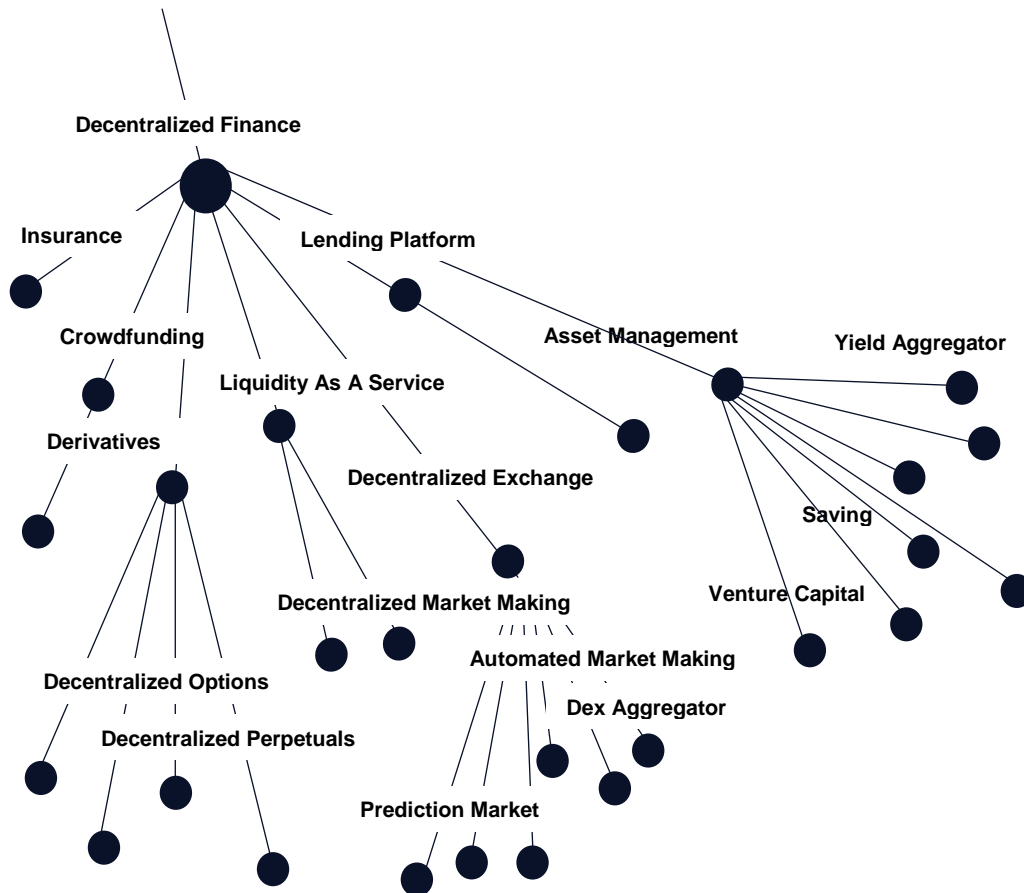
Decentralized Finance

Insurance

Lending Platform

Crowdfunding

Asset Management

Yield Aggregator

Liquidity As A Service

Derivatives

Decentralized Exchange

Saving

Venture Capital

Decentralized Market Making

Automated Market Making

Decentralized Options

Dex Aggregator

Decentralized Perpetuals

Prediction Market